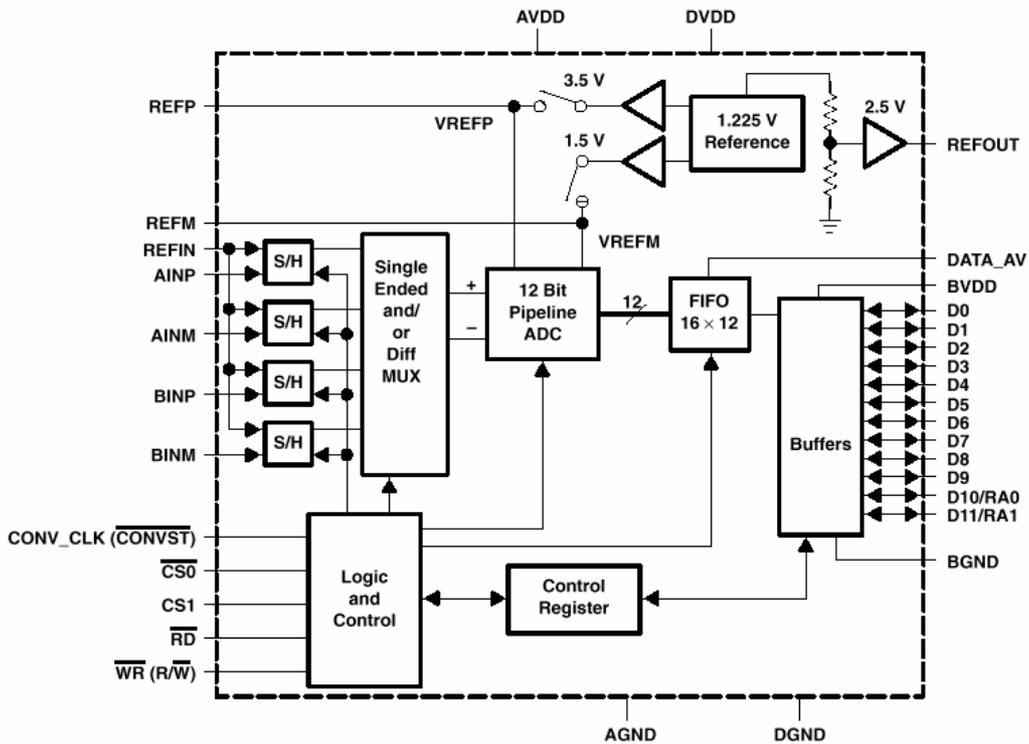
AVDD DVDD

REFP

3.5 V

VREFP

1.5 V

1.225 V Reference

2.5 V

REFOUT

REFM

VREFM

REFIN

AINP

AINM

BINP

BINM

S/H

S/H

S/H

S/H

Single Ended and/ or Diff MUX

+

−

12 Bit Pipeline ADC

12

FIFO $16 \times 12$

DATA_AV

BVDD

Buffers

D0
D1
D2
D3
D4
D5
D6
D7
D8
D9
D10/RA0
D11/RA1

BGND

CONV_CLK ($\overline{\text{CONVST}}$)

$\overline{\text{CS0}}$

CS1

$\overline{\text{RD}}$

$\overline{\text{WR}}$ (R/$\overline{\text{W}}$)

Logic and Control

Control Register

AGND DGND